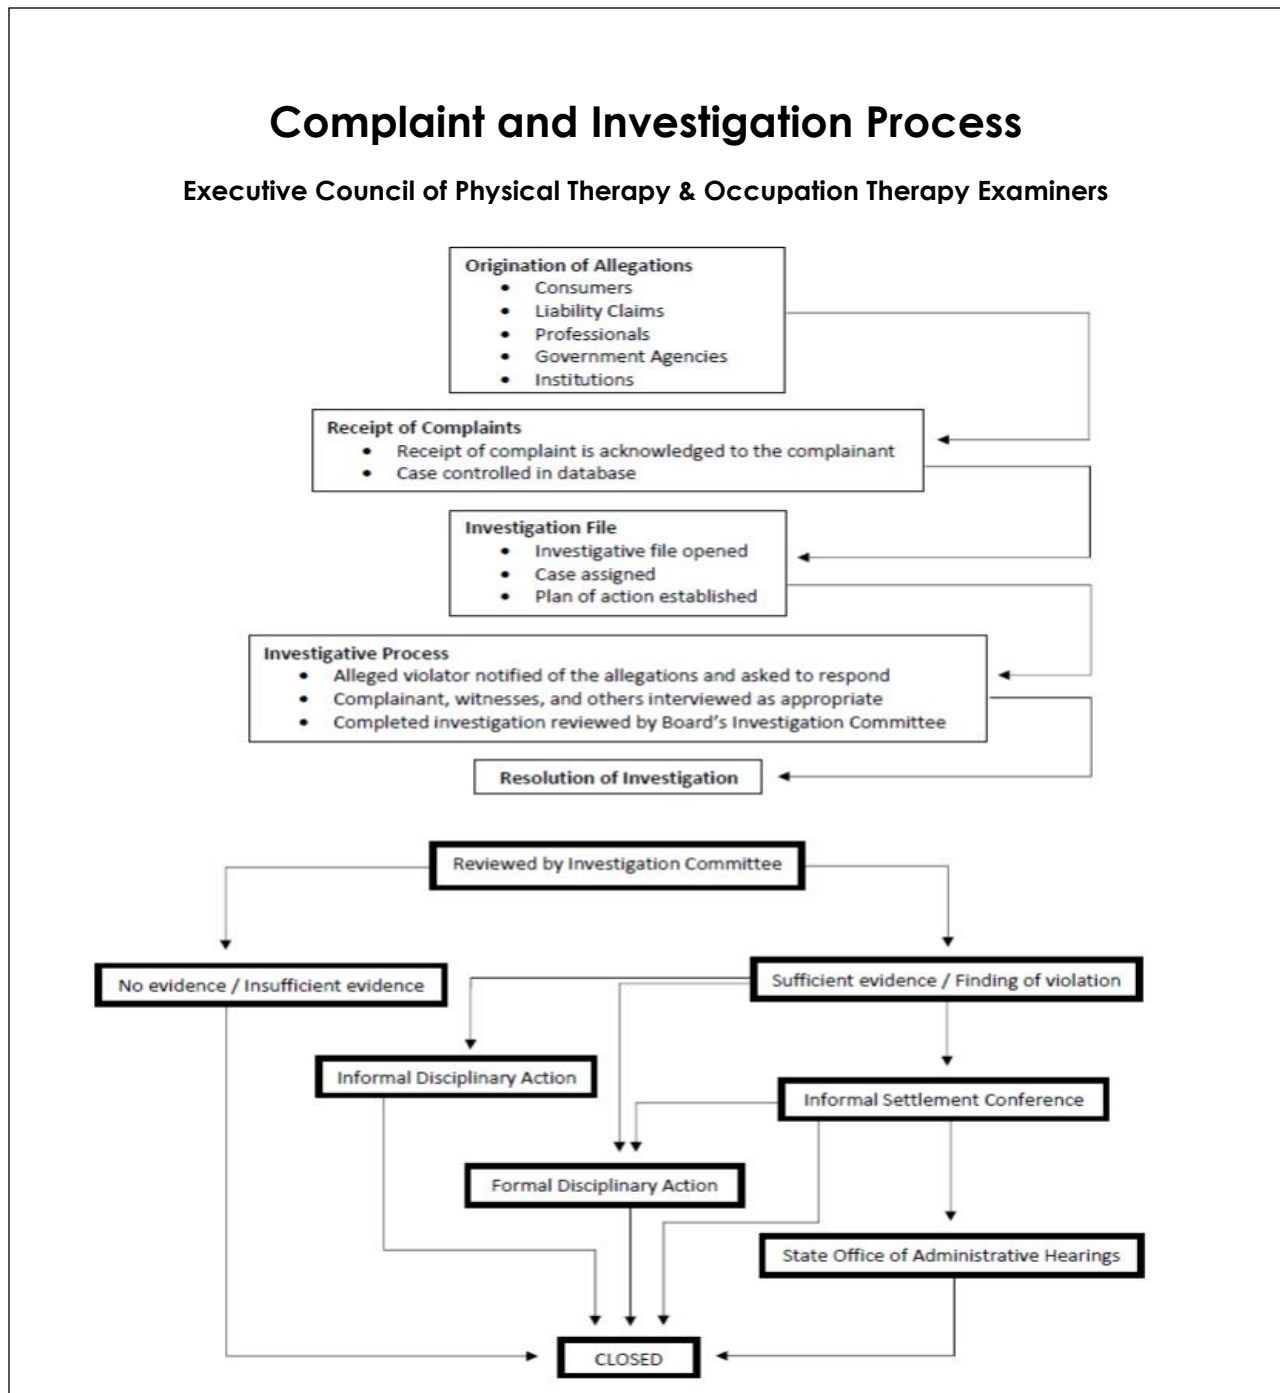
Complaint and Investigation Process

Executive Council of Physical Therapy & Occupation Therapy Examiners

Origination of Allegations
- Consumers
- Liability Claims
- Professionals
- Government Agencies
- Institutions

Receipt of Complaints
- Receipt of complaint is acknowledged to the complainant
- Case controlled in database

Investigation File
- Investigative file opened
- Case assigned
- Plan of action established

Investigative Process
- Alleged violator notified of the allegations and asked to respond
- Complainant, witnesses, and others interviewed as appropriate
- Completed investigation reviewed by Board's Investigation Committee

Resolution of Investigation

Reviewed by Investigation Committee

No evidence / Insufficient evidence

Sufficient evidence / Finding of violation

Informal Disciplinary Action

Informal Settlement Conference

Formal Disciplinary Action

State Office of Administrative Hearings

CLOSED